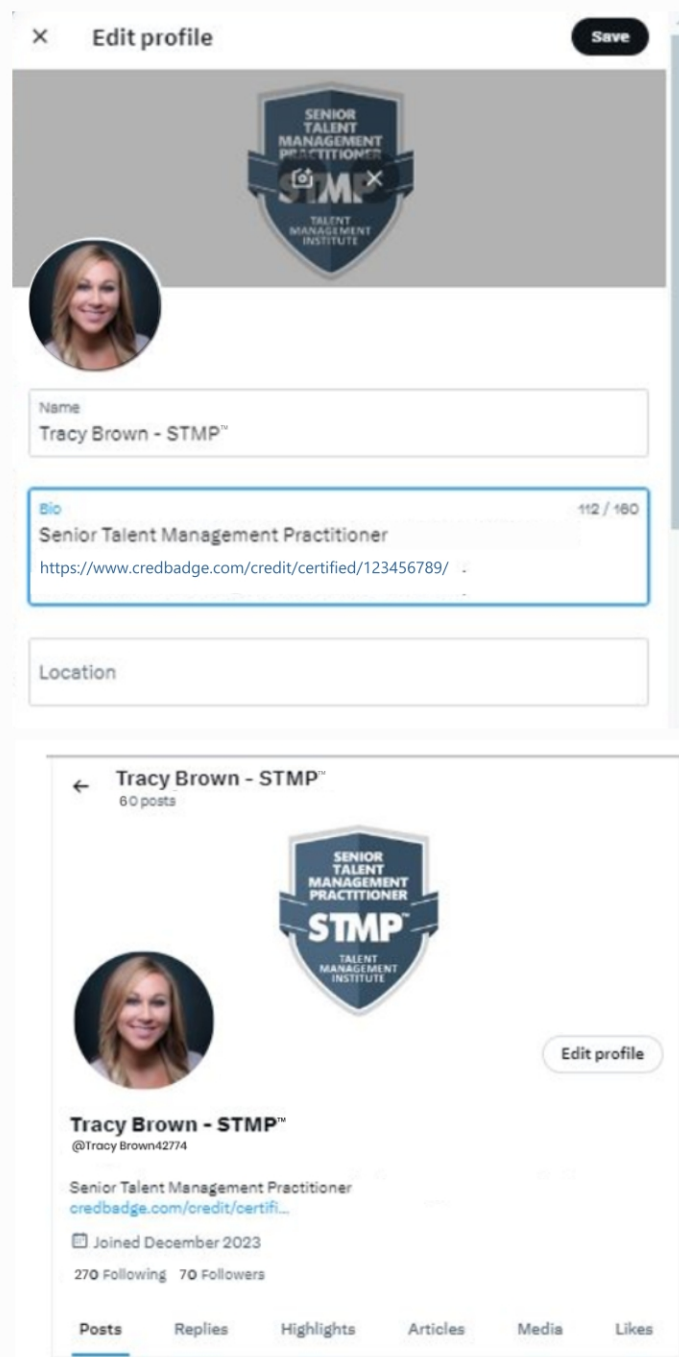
× Edit profile

Save

SENIOR TALENT MANAGEMENT PRACTITIONER
STMP
TALENT MANAGEMENT INSTITUTE

Name
Tracy Brown - STMP™

Bio
112 / 160
Senior Talent Management Practitioner
https://www.credbadge.com/credit/certified/123456789/

Location

← Tracy Brown - STMP™
60 posts

SENIOR TALENT MANAGEMENT PRACTITIONER
STMP™
TALENT MANAGEMENT INSTITUTE

Edit profile

Tracy Brown - STMP™
@Tracy Brown42774

Senior Talent Management Practitioner
credbadge.com/credit/certifi...

Joined December 2023

270 Following 70 Followers

Posts Replies Highlights Articles Media Likes